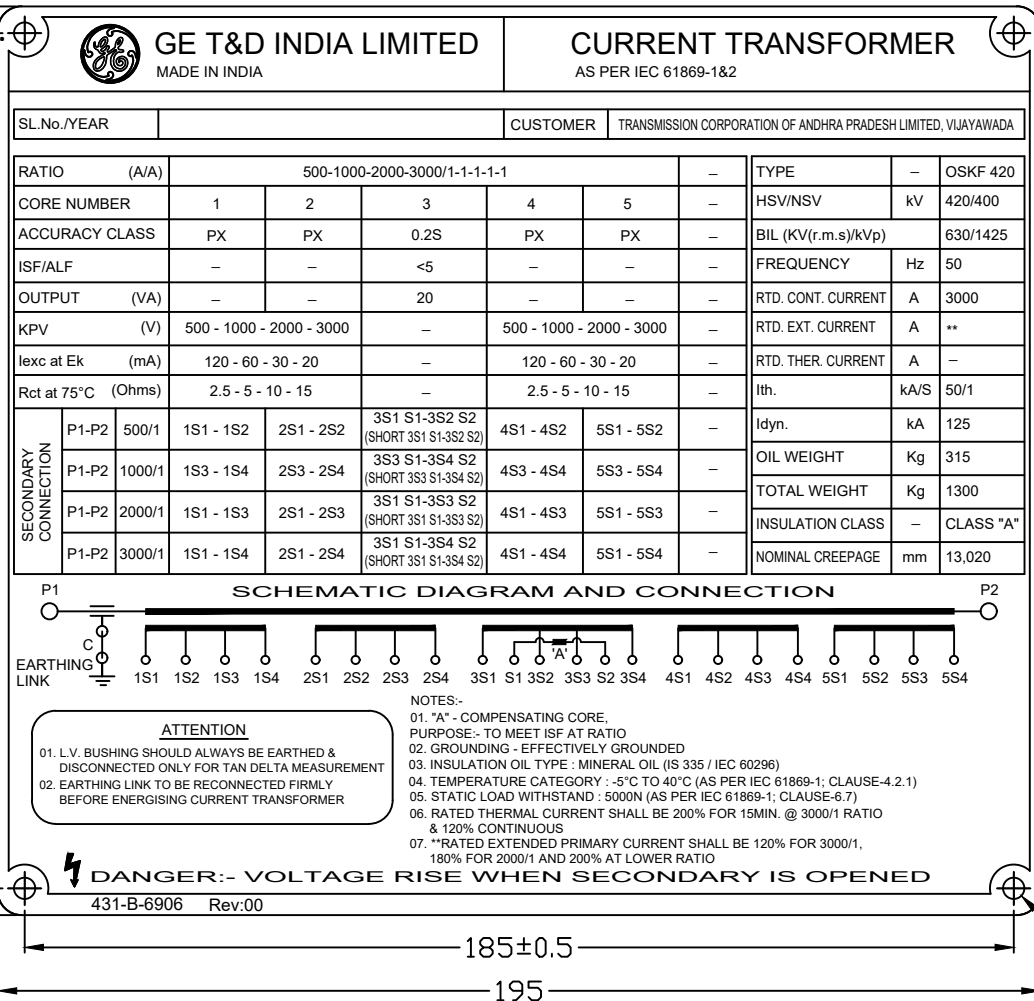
GE T&D INDIA LIMITED
MADE IN INDIA

CURRENT TRANSFORMER
AS PER IEC 61869-1&2

| SL.No./YEAR | | CUSTOMER | TRANSMISSION CORPORATION OF ANDHRA PRADESH LIMITED, VIJAYAWADA |
|---|---|---|---|

| RATIO | | (A/A) | 500-1000-2000-3000/1-1-1-1-1 | | | | | – |
|---|---|---|---|---|---|---|---|---|
| CORE NUMBER | | | 1 | 2 | 3 | 4 | 5 | – |
| ACCURACY CLASS | | | PX | PX | 0.2S | PX | PX | – |
| ISF/ALF | | | – | – | <5 | – | – | – |
| OUTPUT | | (VA) | – | – | 20 | – | – | – |
| KPV | | (V) | 500 - 1000 - 2000 - 3000 | | – | 500 - 1000 - 2000 - 3000 | | – |
| Iexc at Ek | | (mA) | 120 - 60 - 30 - 20 | | – | 120 - 60 - 30 - 20 | | – |
| Rct at 75°C | | (Ohms) | 2.5 - 5 - 10 - 15 | | – | 2.5 - 5 - 10 - 15 | | – |
| SECONDARY CONNECTION | P1-P2 | 500/1 | 1S1 - 1S2 | 2S1 - 2S2 | 3S1 S1-3S2 S2 (SHORT 3S1 S1-3S2 S2) | 4S1 - 4S2 | 5S1 - 5S2 | – |
| | P1-P2 | 1000/1 | 1S3 - 1S4 | 2S3 - 2S4 | 3S3 S1-3S4 S2 (SHORT 3S3 S1-3S4 S2) | 4S3 - 4S4 | 5S3 - 5S4 | – |
| | P1-P2 | 2000/1 | 1S1 - 1S3 | 2S1 - 2S3 | 3S1 S1-3S3 S2 (SHORT 3S1 S1-3S3 S2) | 4S1 - 4S3 | 5S1 - 5S3 | – |
| | P1-P2 | 3000/1 | 1S1 - 1S4 | 2S1 - 2S4 | 3S1 S1-3S4 S2 (SHORT 3S1 S1-3S4 S2) | 4S1 - 4S4 | 5S1 - 5S4 | – |

| TYPE | – | OSKF 420 |
|---|---|---|
| HSV/NSV | kV | 420/400 |
| BIL (KV(r.m.s)/kVp) | | 630/1425 |
| FREQUENCY | Hz | 50 |
| RTD. CONT. CURRENT | A | 3000 |
| RTD. EXT. CURRENT | A | ** |
| RTD. THER. CURRENT | A | – |
| Ith. | kA/S | 50/1 |
| Idyn. | kA | 125 |
| OIL WEIGHT | Kg | 315 |
| TOTAL WEIGHT | Kg | 1300 |
| INSULATION CLASS | – | CLASS "A" |
| NOMINAL CREEPAGE | mm | 13,020 |

SCHEMATIC DIAGRAM AND CONNECTION
P1 P2
C
EARTHING LINK
1S1 1S2 1S3 1S4 2S1 2S2 2S3 2S4 3S1 S1 3S2 'A' 3S3 S2 3S4 4S1 4S2 4S3 4S4 5S1 5S2 5S3 5S4

ATTENTION
01. L.V. BUSHING SHOULD ALWAYS BE EARTHED & DISCONNECTED ONLY FOR TAN DELTA MEASUREMENT
02. EARTHING LINK TO BE RECONNECTED FIRMLY BEFORE ENERGISING CURRENT TRANSFORMER

NOTES:-
01. "A" - COMPENSATING CORE, PURPOSE:- TO MEET ISF AT RATIO
02. GROUNDING - EFFECTIVELY GROUNDED
03. INSULATION OIL TYPE : MINERAL OIL (IS 335 / IEC 60296)
04. TEMPERATURE CATEGORY : -5°C TO 40°C (AS PER IEC 61869-1; CLAUSE-4.2.1)
05. STATIC LOAD WITHSTAND : 5000N (AS PER IEC 61869-1; CLAUSE-6.7)
06. RATED THERMAL CURRENT SHALL BE 200% FOR 15MIN. @ 3000/1 RATIO & 120% CONTINUOUS
07. **RATED EXTENDED PRIMARY CURRENT SHALL BE 120% FOR 3000/1, 180% FOR 2000/1 AND 200% AT LOWER RATIO

DANGER:- VOLTAGE RISE WHEN SECONDARY IS OPENED

431-B-6906 Rev:00

185±0.5

195